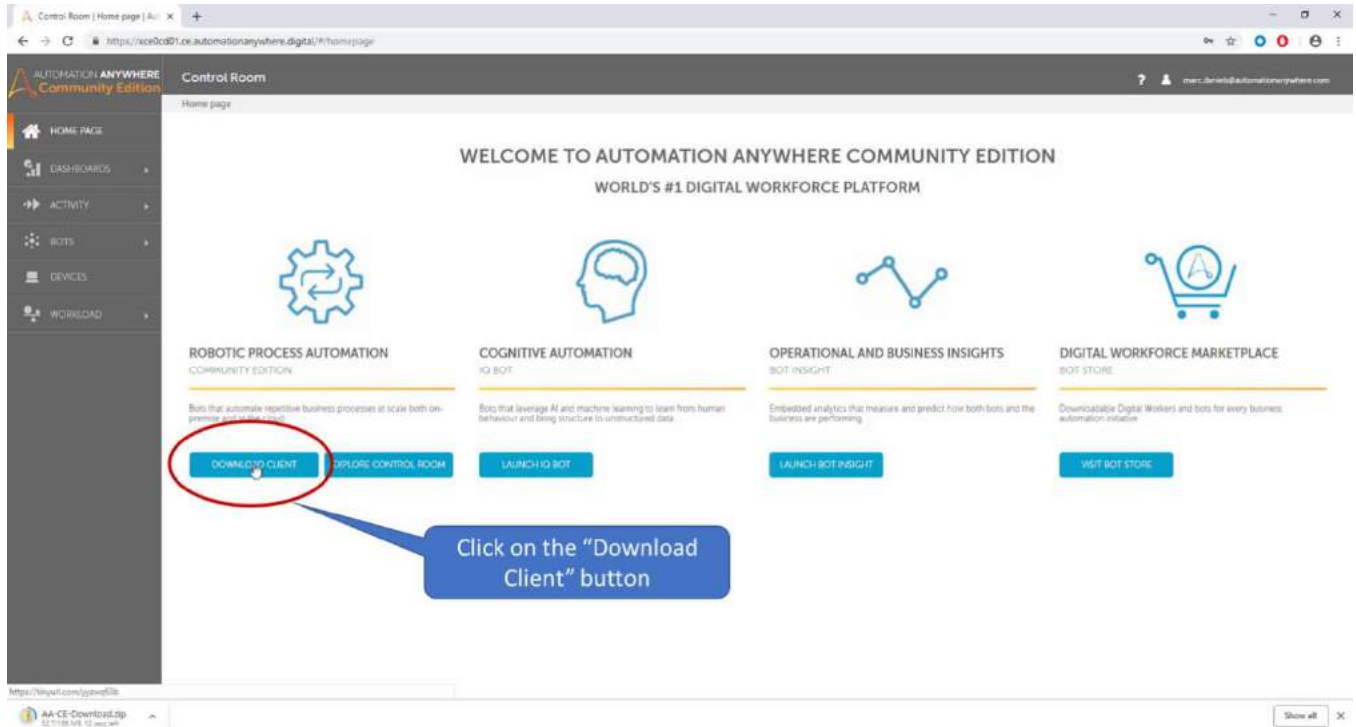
Control Room | Home page | Au ×

https://sce0cd01.ce.automationanywhere.digital/#/homepage

AUTOMATION ANYWHERE Community Edition

Control Room

? marc.daniels@automationanywhere.com

Home page

HOME PAGE

DASHBOARDS

ACTIVITY

BOTS

DEVICES

WORKLOAD

WELCOME TO AUTOMATION ANYWHERE COMMUNITY EDITION

WORLD'S #1 DIGITAL WORKFORCE PLATFORM

ROBOTIC PROCESS AUTOMATION

COMMUNITY EDITION

Bots that automate repetitive business processes at scale both on-premise and in the cloud

DOWNLOAD CLIENT

EXPLORE CONTROL ROOM

COGNITIVE AUTOMATION

IQ BOT

Bots that leverage AI and machine learning to learn from human behaviour and bring structure to unstructured data

LAUNCH IQ BOT

OPERATIONAL AND BUSINESS INSIGHTS

BOT INSIGHT

Embedded analytics that measure and predict how both bots and the business are performing

LAUNCH BOT INSIGHT

DIGITAL WORKFORCE MARKETPLACE

BOT STORE

Downloadable Digital Workers and bots for every business automation initiative

VISIT BOT STORE

Click on the "Download Client" button

https://tinyurl.com/yjzwq65b

AA-CE-Download.zip

Show all ×